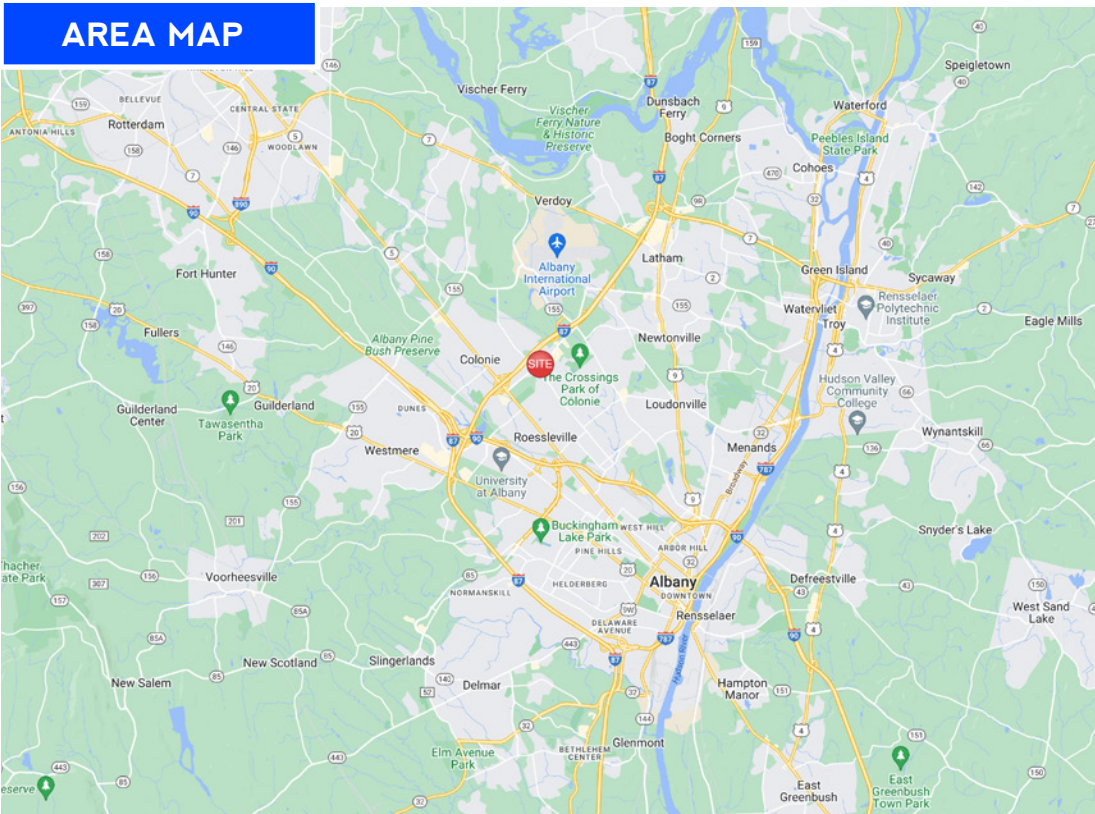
AREA MAP

Vischer Ferry
Dunsbach Ferry
Speigletown
Waterford
Bellevue
Central State
Antonia Hills
Rotterdam
Woodlawn
Vischer Ferry Nature & Historic Preserve
Boght Corners
Peebles Island State Park
Cohoes
Verdoy
Fort Hunter
Albany International Airport
Latham
Green Island
Sycaway
Watervliet
Rensselaer Polytechnic Institute
Troy
Eagle Mills
Fullers
Albany Pine Bush Preserve
Colonie
SITE
The Crossings Park of Colonie
Newtonville
Loudonville
Hudson Valley Community College
Guilderland Center
Tawasentha Park
Guilderland
Dunes
Westmere
Roesslevile
University at Albany
Menands
Wynantskill
Broadway
Buckingham Lake Park
West Hill
Arbor Hill
Pine Hills
Snyder's Lake
Thacher State Park
Voorheesville
Helderberg
Normanskill
Albany
Downtown
Defreestville
Rensselaer
Delaware Avenue
West Sand Lake
New Scotland
Slingerlands
New Salem
Delmar
Hudson River
Hampton Manor
Glenmont
Elm Avenue Park
Bethlehem Center
East Greenbush
East Greenbush Town Park
Preserve
146
159
87
9
5
470
32
4
142
7
890
90
98
158
2
40
20
155
397
146
66
155
20
136
9
787
156
201
202
85
157
307
156
85A
85
150
43
85A
443
52
32
151
150
443
85
443
140
144
396